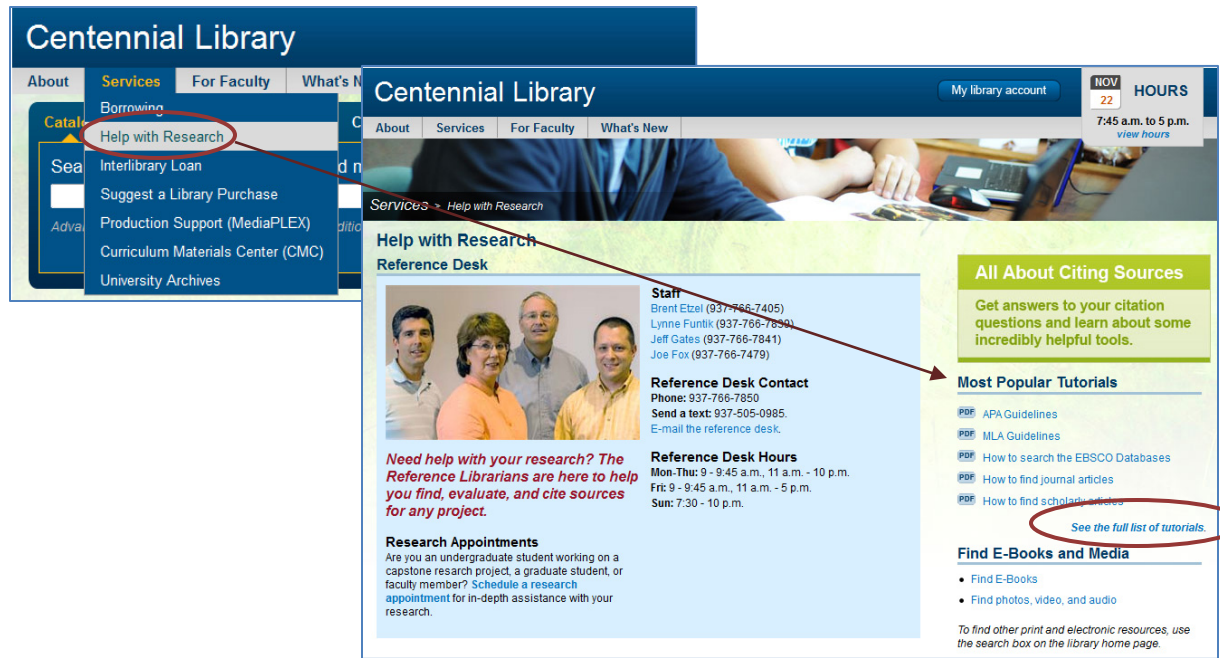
Centennial Library

About | Services | For Faculty | What's N

Borrowing
Help with Research
Interlibrary Loan
Suggest a Library Purchase
Production Support (MediaPLEX)
Curriculum Materials Center (CMC)
University Archives

Catalo
Sea
Adva

Centennial Library

My library account

NOV 22 HOURS
7:45 a.m. to 5 p.m.
view hours

About | Services | For Faculty | What's New

Services > Help with Research

Help with Research

Reference Desk

Staff
Brent Etzel (937-766-7405)
Lynne Funtik (937-766-7850)
Jeff Gates (937-766-7841)
Joe Fox (937-766-7479)

Reference Desk Contact
Phone: 937-766-7850
Send a text: 937-505-0985.
E-mail the reference desk.

Reference Desk Hours
Mon-Thu: 9 - 9:45 a.m., 11 a.m. - 10 p.m.
Fri: 9 - 9:45 a.m., 11 a.m. - 5 p.m.
Sun: 7:30 - 10 p.m.

Need help with your research? The Reference Librarians are here to help you find, evaluate, and cite sources for any project.

Research Appointments
Are you an undergraduate student working on a capstone research project, a graduate student, or faculty member? Schedule a research appointment for in-depth assistance with your research.

All About Citing Sources
Get answers to your citation questions and learn about some incredibly helpful tools.

Most Popular Tutorials
PDF APA Guidelines
PDF MLA Guidelines
PDF How to search the EBSCO Databases
PDF How to find journal articles
PDF How to find scholarly articles
See the full list of tutorials.

Find E-Books and Media
• Find E-Books
• Find photos, video, and audio

To find other print and electronic resources, use the search box on the library home page.